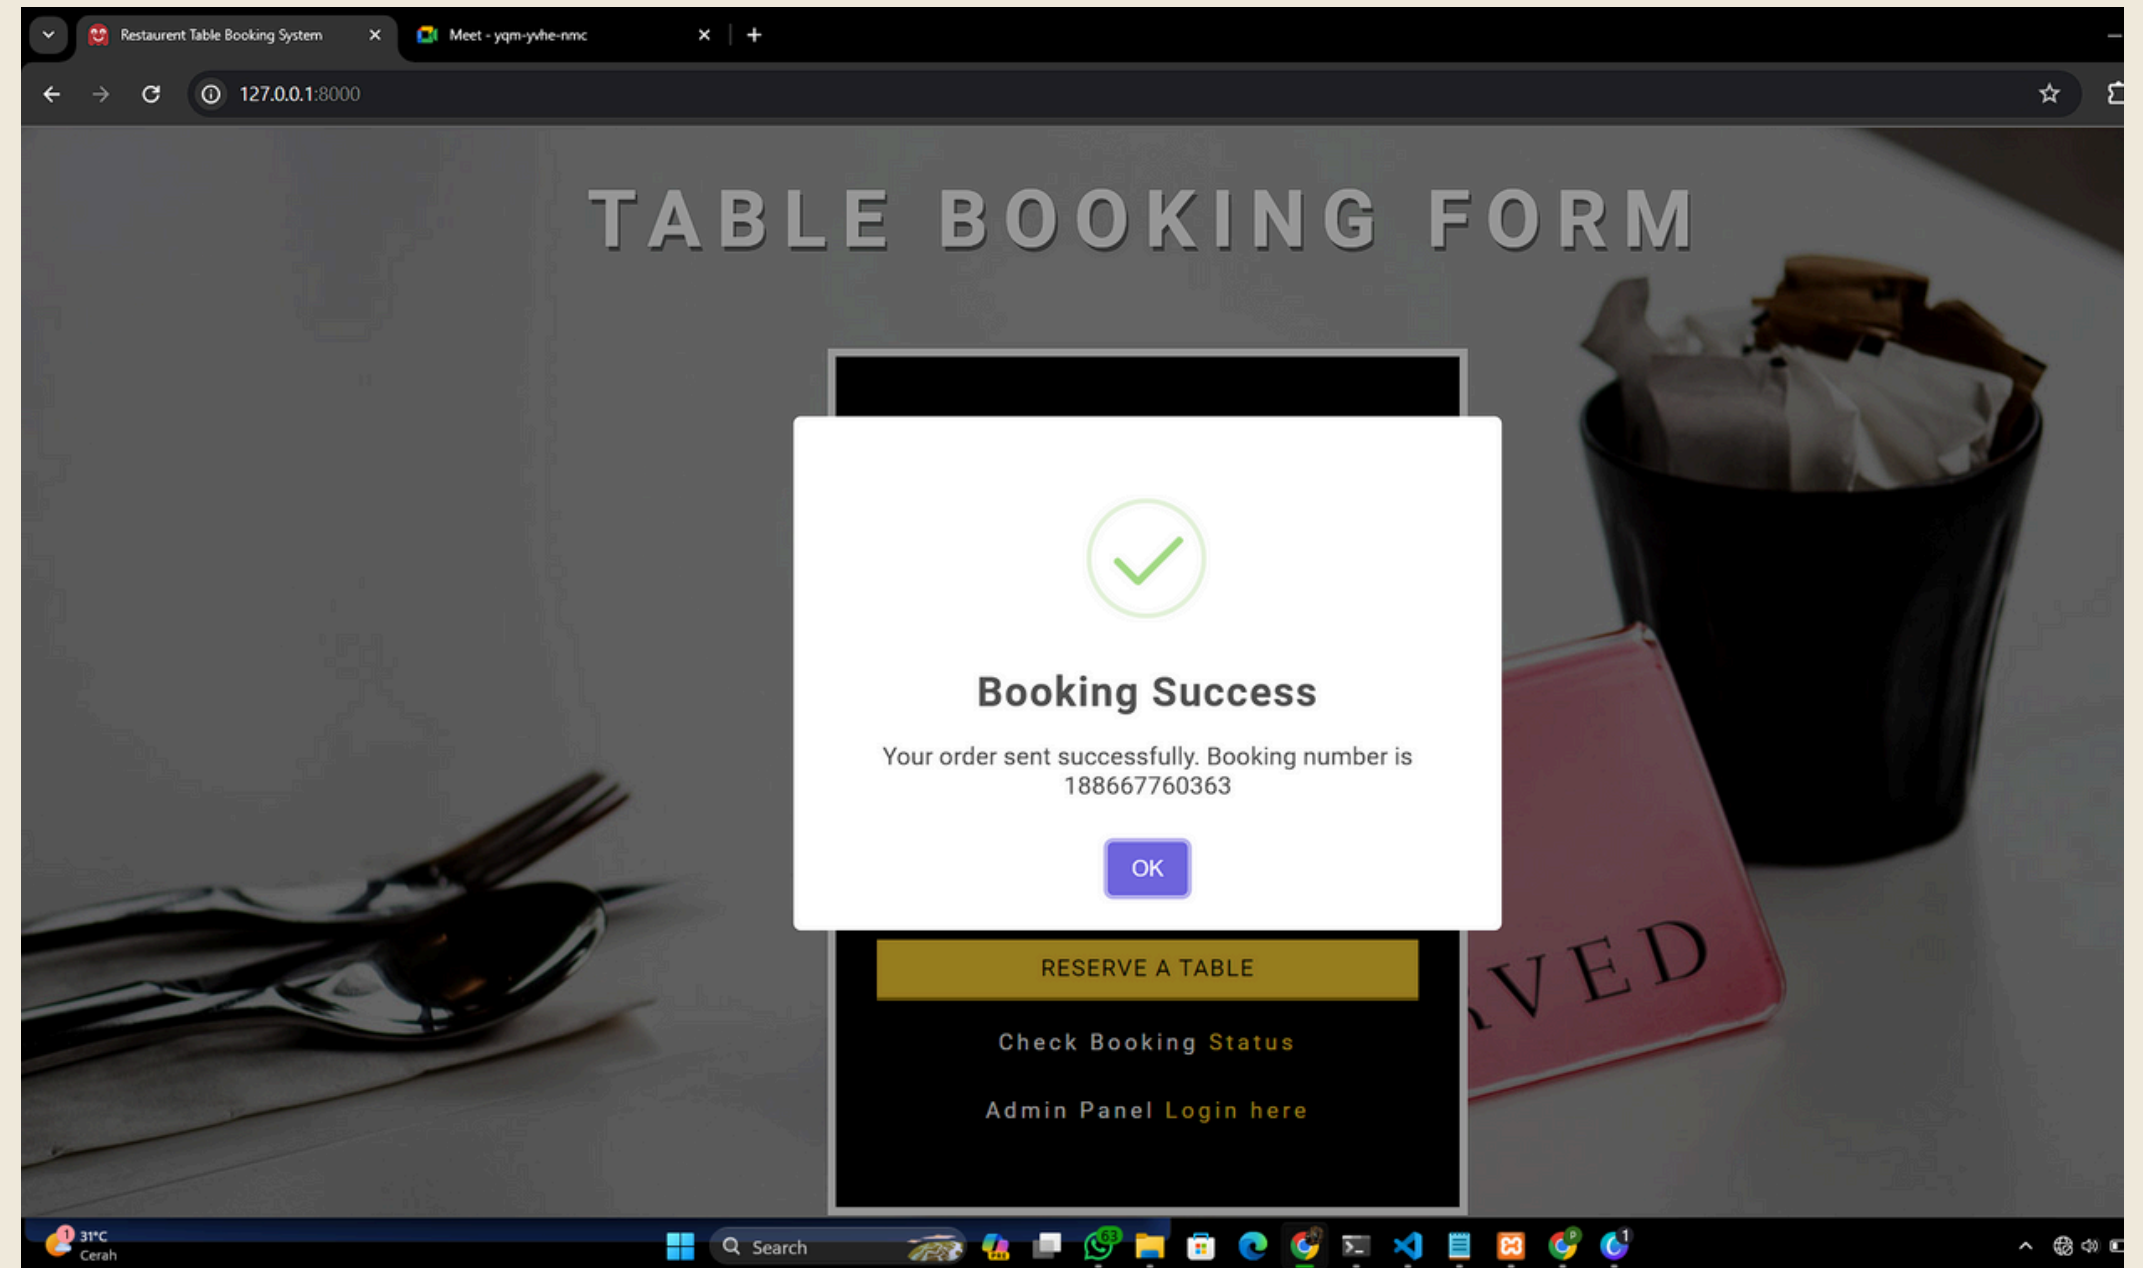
Restaurent Table Booking System
Meet - yqm-yvhe-nmc
127.0.0.1:8000

TABLE BOOKING FORM

Booking Success

Your order sent successfully. Booking number is 188667760363

OK

RESERVE A TABLE

Check Booking Status

Admin Panel Login here

VED

31°C
Cerah
Search